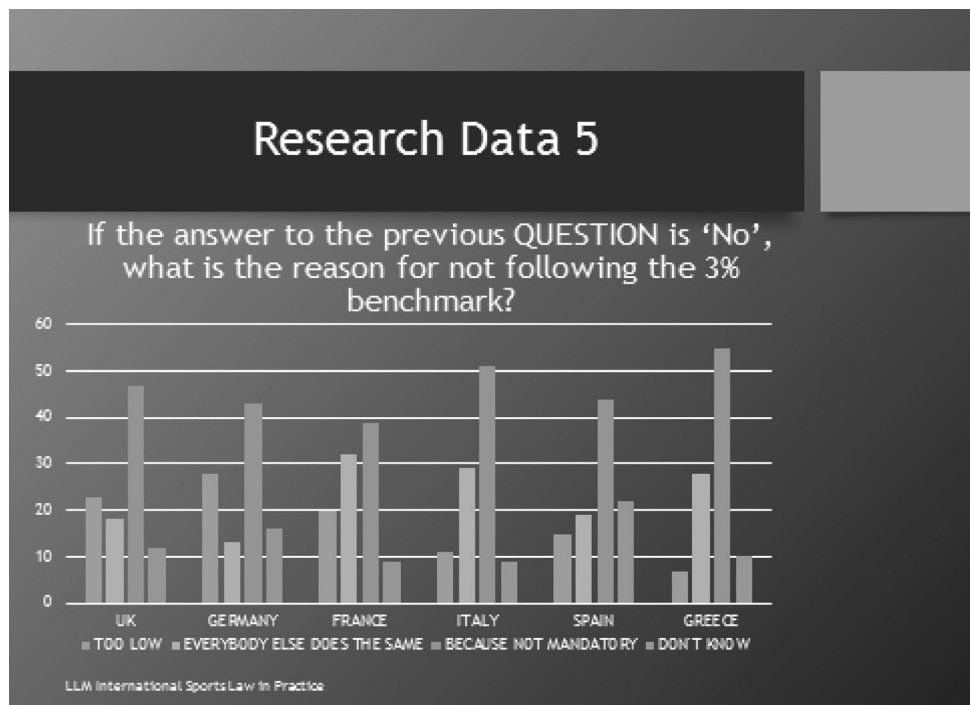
Research Data 5

If the answer to the previous QUESTION is 'No', what is the reason for not following the 3% benchmark?

60
50
40
30
20
10
0

UK
GERMANY
FRANCE
ITALY
SPAIN
GREECE

TOO LOW
EVERYBODY ELSE DOES THE SAME
BECAUSE NOT MANDATORY
DON'T KNOW

LLM International Sports Law in Practice